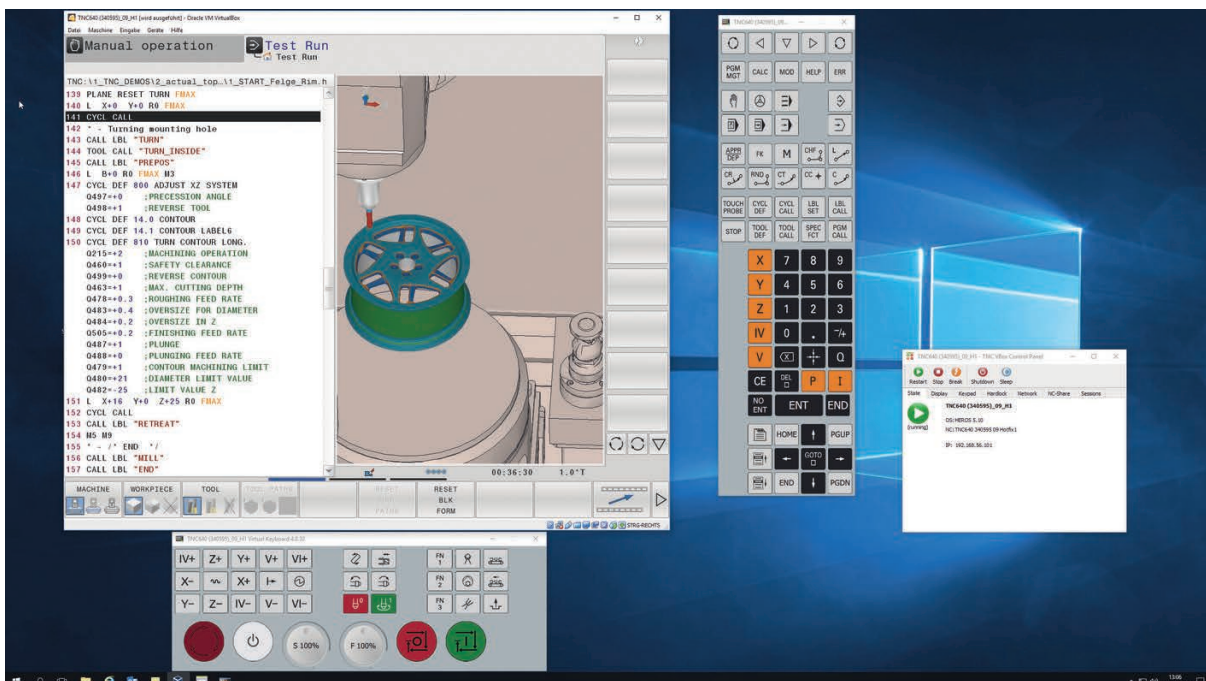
TNC640 (340595)_09_H1 [wird ausgeführt] - Oracle VM VirtualBox
Datei Maschine Eingabe Geräte Hilfe

Manual operation
Test Run
Test Run

TNC:\1_TNC_DEMOS\2_actual_top..\1_START_Felge_Rim.h
139 PLANE RESET TURN FMAX
140 L X+0 Y+0 R0 FMAX
141 CYCL CALL
142 * - Turning mounting hole
143 CALL LBL "TURN"
144 TOOL CALL "TURN_INSIDE"
145 CALL LBL "PREPOS"
146 L B+0 R0 FMAX M3
147 CYCL DEF 800 ADJUST XZ SYSTEM
Q497=+0 ;PRECESSION ANGLE
Q498=+1 ;REVERSE TOOL
148 CYCL DEF 14.0 CONTOUR
149 CYCL DEF 14.1 CONTOUR LABEL6
150 CYCL DEF 810 TURN CONTOUR LONG.
Q215=+2 ;MACHINING OPERATION
Q460=+1 ;SAFETY CLEARANCE
Q499=+0 ;REVERSE CONTOUR
Q463=+1 ;MAX. CUTTING DEPTH
Q478=+0.3 ;ROUGHING FEED RATE
Q483=+0.4 ;OVERSIZE FOR DIAMETER
Q484=+0.2 ;OVERSIZE IN Z
Q505=+0.2 ;FINISHING FEED RATE
Q487=+1 ;PLUNGE
Q488=+0 ;PLUNGING FEED RATE
Q479=+1 ;CONTOUR MACHINING LIMIT
Q480=+21 ;DIAMETER LIMIT VALUE
Q482=-25 ;LIMIT VALUE Z
151 L X+16 Y+0 Z+25 R0 FMAX
152 CYCL CALL
153 CALL LBL "RETREAT"
154 M5 M9
155 * - /* END */
156 CALL LBL "MILL"
157 CALL LBL "END"

00:36:30 1.0°T

MACHINE WORKPIECE TOOL TOOL PATHS
RESET BLK FORM
STRG-RECHTS

TNC640 (340595)_09_H1 Virtual-Keyboard
IV+ Z+ Y+ V+ VI+
X- X+
Y- Z- IV- V- VI-
FN 1 FN 2 FN 3
S 100% F 100%

TNC640 (340595)_09...
PGM MGT CALC MOD HELP ERR
APPR DEP FK M CHF L
CR RND CT CC C
TOUCH PROBE CYCL DEF CYCL CALL LBL SET LBL CALL
STOP TOOL DEF TOOL CALL SPEC FCT PGM CALL
X 7 8 9
Y 4 5 6
Z 1 2 3
IV 0 . -/+
V Q
CE DEL P I
NO ENT ENT END
HOME PGUP
GOTO
END PGDN

TNC640 (340595)_09_H1 - TNC VBox Control Panel
Restart Stop Break Shutdown Sleep
State Display Keypad Hardkey Network NC-Share Sessions
TNC640 (340595)_09_H1
[running]
OS:HEROS 5.10
NC:TNC640 340595 09 Hotfix1
IP: 192.168.56.101